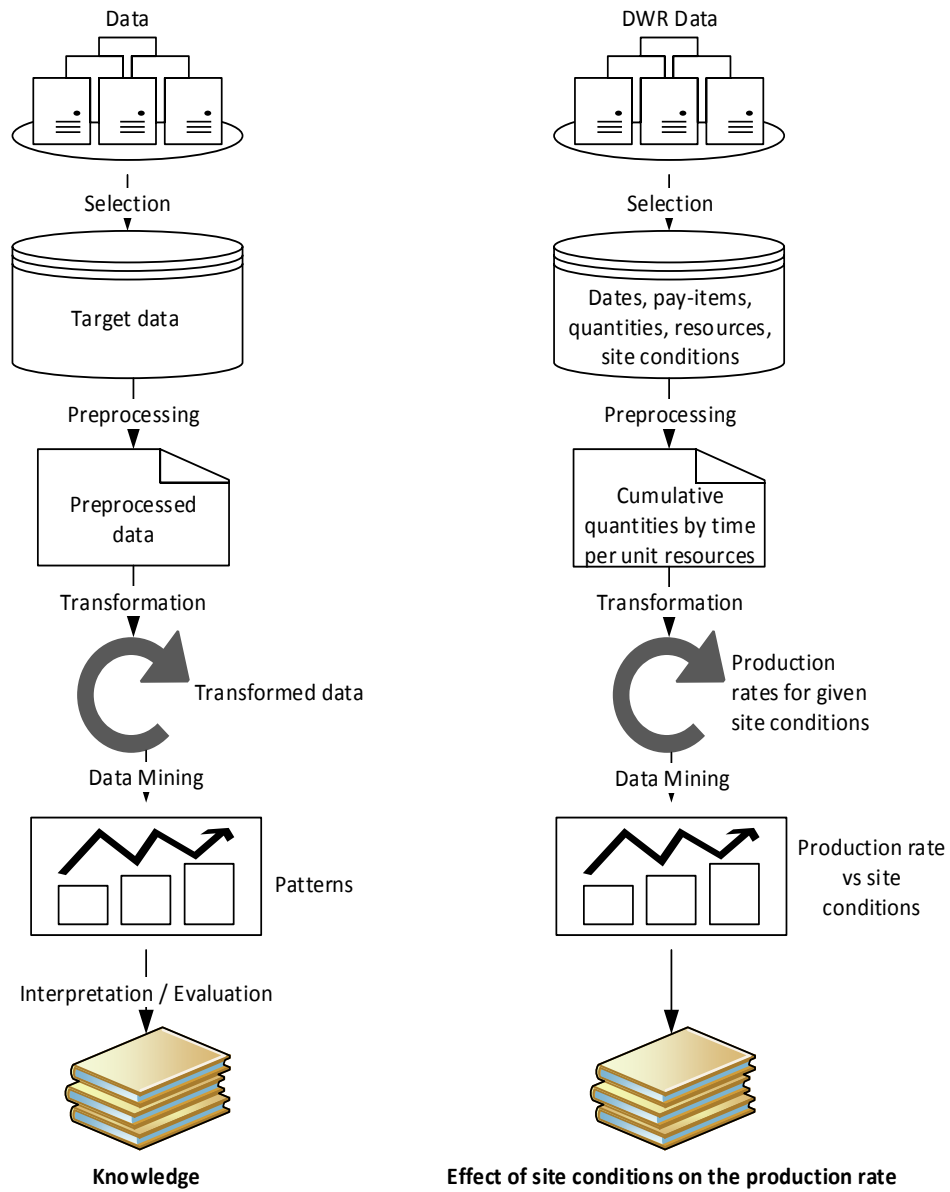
Data

Selection

Target data

Preprocessing

Preprocessed data

Transformation

Transformed data

Data Mining

Patterns

Interpretation / Evaluation

**Knowledge**

DWR Data

Selection

Dates, pay-items, quantities, resources, site conditions

Preprocessing

Cumulative quantities by time per unit resources

Transformation

Production rates for given site conditions

Data Mining

Production rate vs site conditions

**Effect of site conditions on the production rate**